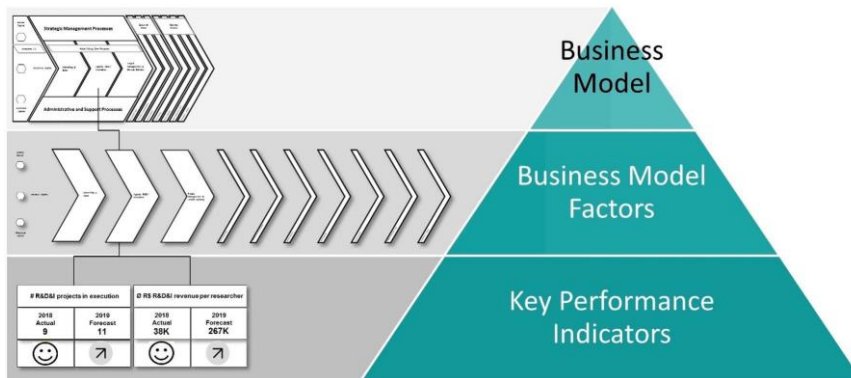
Strategic Management Processes

Administrative and Support Processes

# R&D&I projects in execution

| 2018 Actual 9 | 2019 Forecast 11 |
|---|---|

Ø R$ R&D&I revenue per researcher

| 2018 Actual 38K | 2019 Forecast 267K |
|---|---|

Business Model

Business Model Factors

Key Performance Indicators